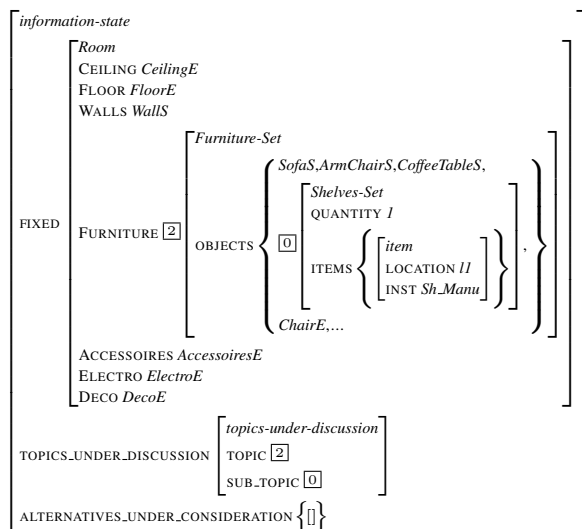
information-state

FIXED

Room
CEILING CeilingE
FLOOR FloorE
WALLS WallS

FURNITURE $\boxed{2}$

Furniture-Set

OBJECTS

SofaS, ArmChairS, CoffeeTableS,

$\boxed{0}$

Shelves-Set
QUANTITY 1

ITEMS

item
LOCATION l1
INST Sh_Manu

,

ChairE, ...

ACCESSOIRES AccessoiresE
ELECTRO ElectroE
DECO DecoE

TOPICS_UNDER_DISCUSSION

topics-under-discussion
TOPIC $\boxed{2}$
SUB_TOPIC $\boxed{0}$

ALTERNATIVES_UNDER_CONSIDERATION $\{[]\}$